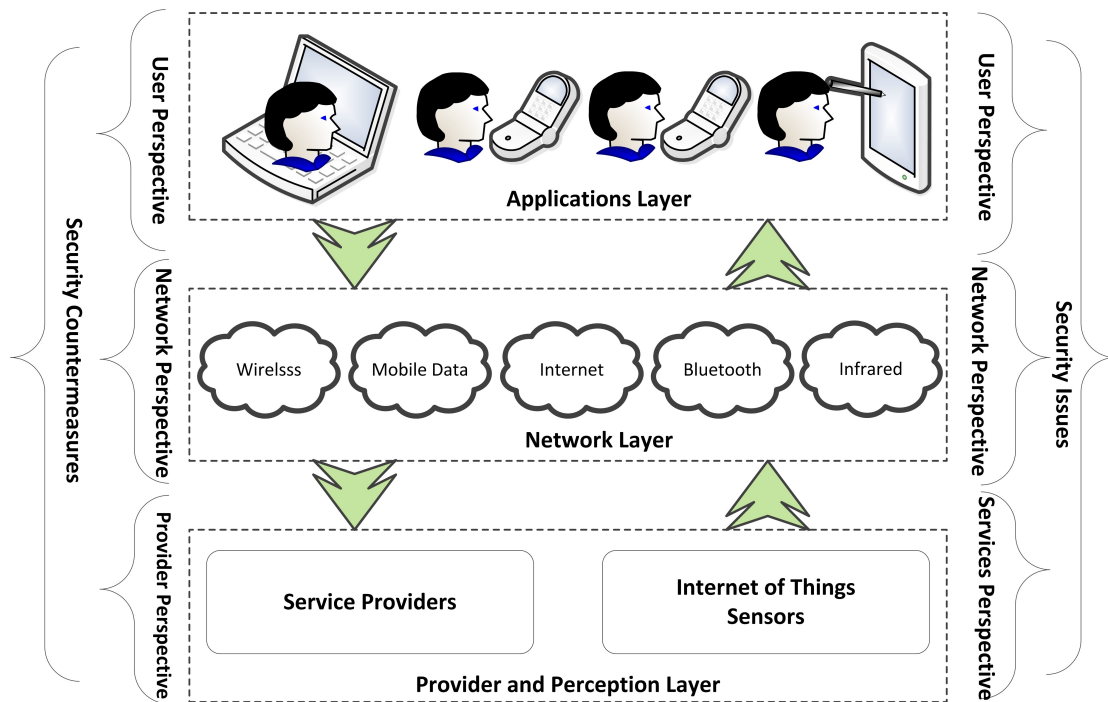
Security Countermeasures

User Perspective

Network Perspective

Provider Perspective

Applications Layer

Wirelsss

Mobile Data

Internet

Bluetooth

Infrared

Network Layer

Service Providers

Internet of Things Sensors

Provider and Perception Layer

User Perspective

Network Perspective

Services Perspective

Security Issues